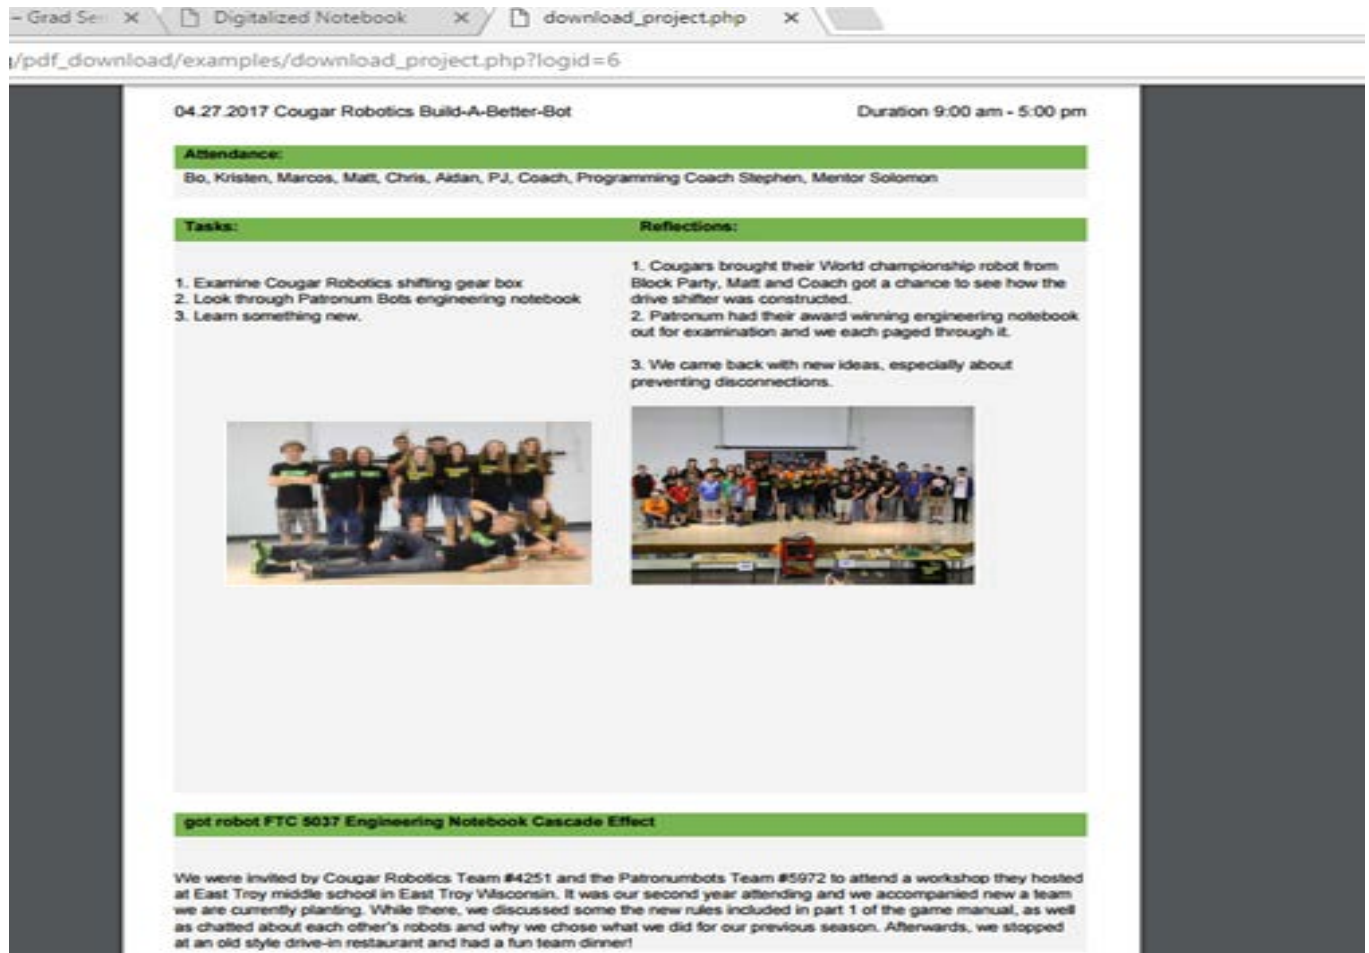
- Grad Se ×   Digitalized Notebook ×   download_project.php ×

i/pdf_download/examples/download_project.php?logid=6

04.27.2017 Cougar Robotics Build-A-Better-Bot

Duration 9:00 am - 5:00 pm

Attendance:

Bo, Kristen, Marcos, Matt, Chris, Aidan, PJ, Coach, Programming Coach Stephen, Mentor Solomon

Tasks:

1. Examine Cougar Robotics shifting gear box
2. Look through Patronum Bots engineering notebook
3. Learn something new.

Reflections:

1. Cougars brought their World championship robot from Block Party, Matt and Coach got a chance to see how the drive shifter was constructed.
2. Patronum had their award winning engineering notebook out for examination and we each paged through it.

3. We came back with new ideas, especially about preventing disconnections.

got robot FTC 5037 Engineering Notebook Cascade Effect

We were invited by Cougar Robotics Team #4251 and the Patronumbots Team #5972 to attend a workshop they hosted at East Troy middle school in East Troy Wisconsin. It was our second year attending and we accompanied new a team we are currently planting. While there, we discussed some the new rules included in part 1 of the game manual, as well as chatted about each other's robots and why we chose what we did for our previous season. Afterwards, we stopped at an old style drive-in restaurant and had a fun team dinner!